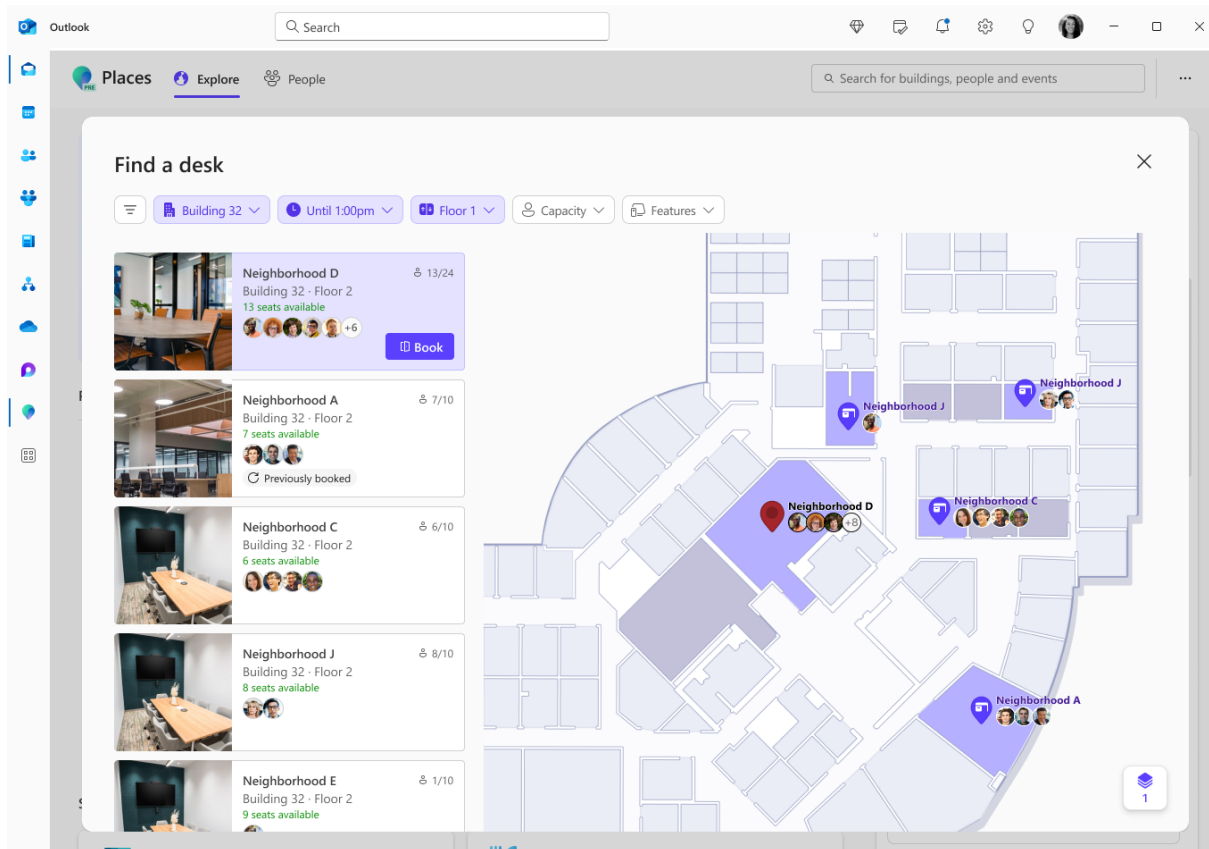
Outlook

Search

Places Explore People

Search for buildings, people and events

...

Find a desk

Building 32 Until 1:00pm Floor 1 Capacity Features

Neighborhood D 13/24
Building 32 · Floor 2
13 seats available
+6
Book

Neighborhood A 7/10
Building 32 · Floor 2
7 seats available
Previously booked

Neighborhood C 6/10
Building 32 · Floor 2
6 seats available

Neighborhood J 8/10
Building 32 · Floor 2
8 seats available

Neighborhood E 1/10
Building 32 · Floor 2
9 seats available

Neighborhood J
Neighborhood J
Neighborhood D
+8
Neighborhood C
Neighborhood A

1